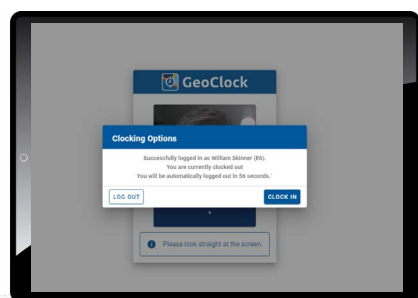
GeoClock

Clocking Options

Successfully logged in as William Skinner (Eli).
You are currently clocked out
You will be automatically logged out in 56 seconds.

LOG OUT

CLOCK IN

Please look straight at the screen.